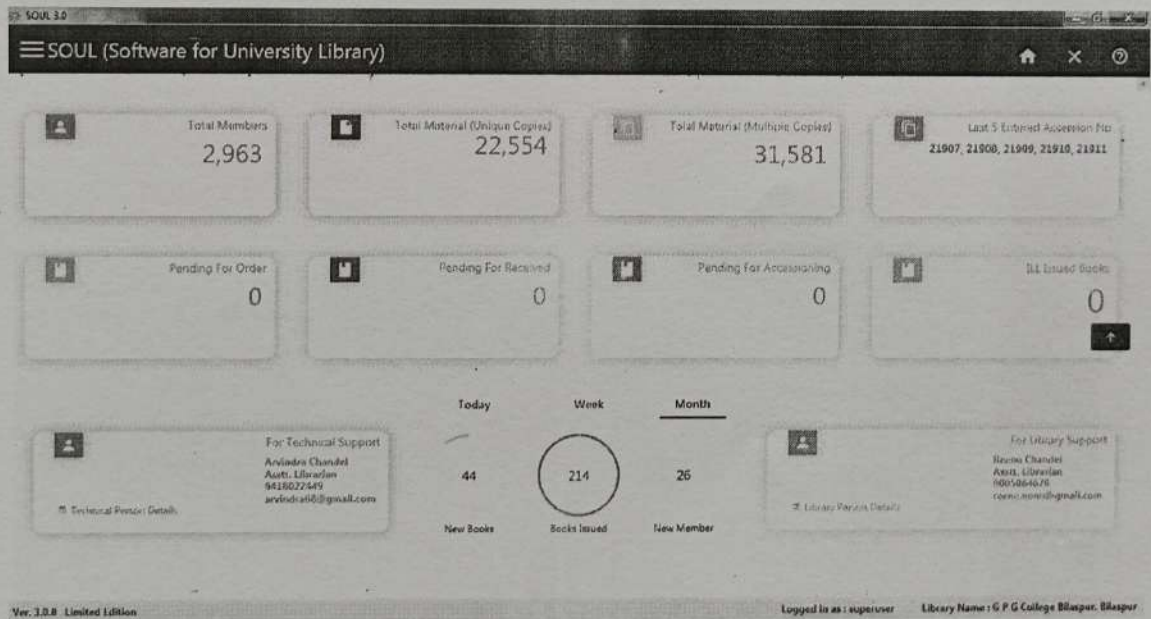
SOUL 3.0

SOUL (Software for University Library)

Total Members
2,963

Total Material (Unique Copies)
22,554

Total Material (Multiple Copies)
31,581

Last 5 Entered Accession No
21907, 21908, 21909, 21910, 21911

Pending For Order
0

Pending For Received
0

Pending For Accessioning
0

ILL Issued Books
0

Today
Week
Month

For Technical Support
Arvindra Chandel
Asstt. Librarian
9418022449
arvindra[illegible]@gmail.com

Technical Person Details

44
New Books

214
Books Issued

26
New Member

For Library Support
Reenu Chandel
Asstt. Librarian
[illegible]
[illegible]@gmail.com

Library Person Details

Ver. 3.0.8 Limited Edition

Logged In as : superuser

Library Name : G P G College Bilaspur, Bilaspur